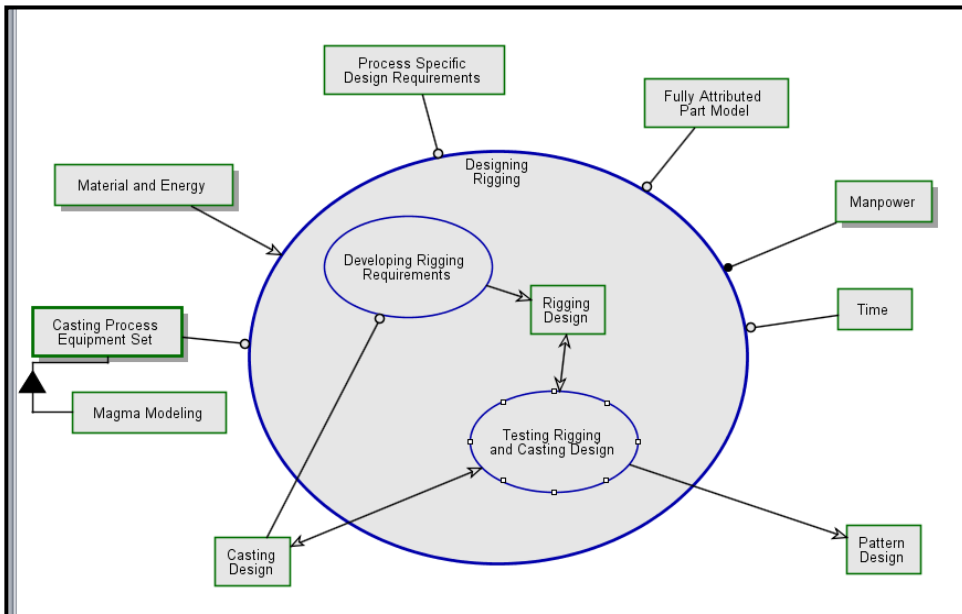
Process Specific Design Requirements

Fully Attributed Part Model

Designing Rigging

Material and Energy

Manpower

Developing Rigging Requirements

Rigging Design

Time

Casting Process Equipment Set

Magma Modeling

Testing Rigging and Casting Design

Casting Design

Pattern Design